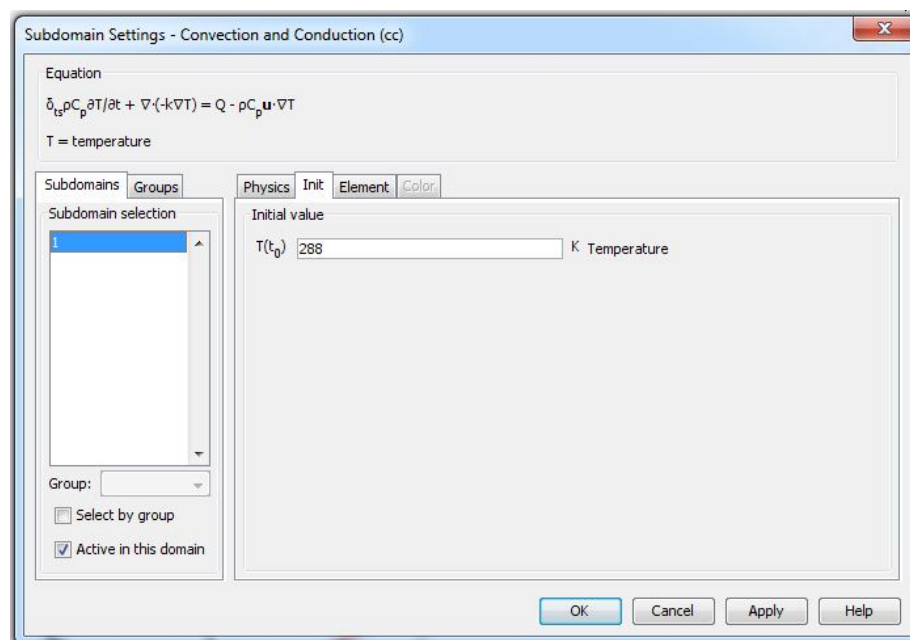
Subdomain Settings - Convection and Conduction (cc)

Equation

$\delta_{ts}\rho C_p \partial T/\partial t + \nabla\cdot(-k\nabla T) = Q - \rho C_p \mathbf{u}\cdot\nabla T$

T = temperature

Subdomains | Groups

Subdomain selection

1

Group:

Select by group

Active in this domain

Physics | Init | Element | Color

Initial value

$T(t_0)$ 288 K Temperature

OK | Cancel | Apply | Help